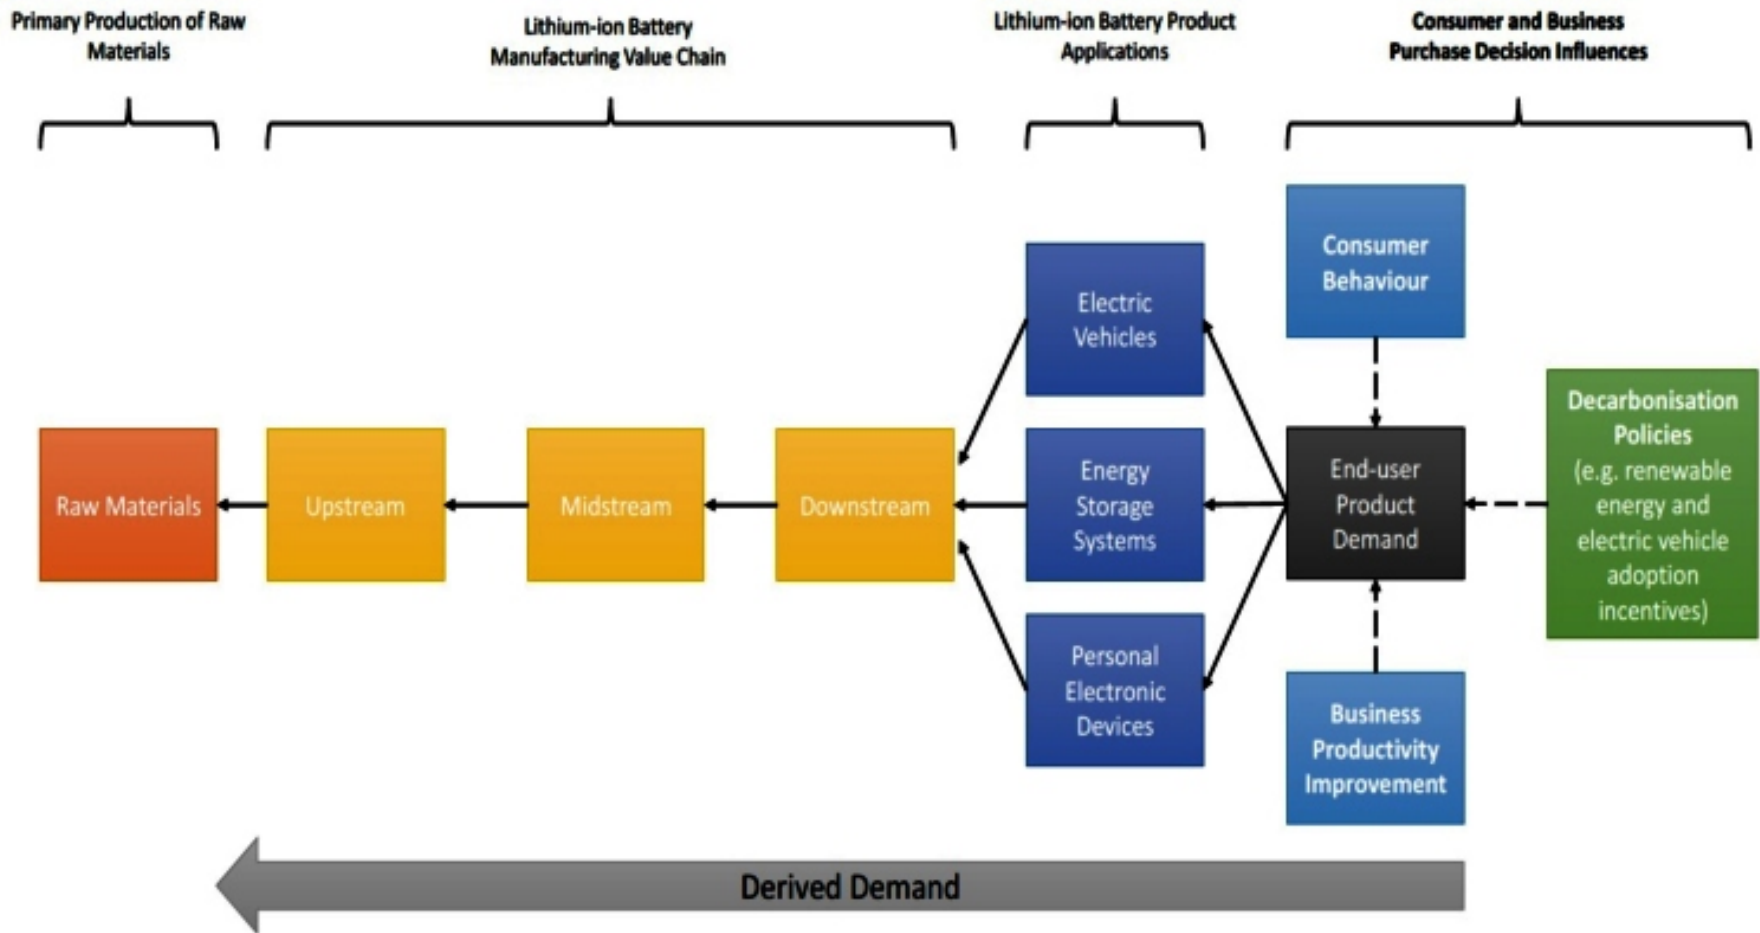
Primary Production of Raw Materials

Lithium-ion Battery Manufacturing Value Chain

Lithium-ion Battery Product Applications

Consumer and Business Purchase Decision Influences

Consumer Behaviour

Electric Vehicles

Raw Materials

Upstream

Midstream

Downstream

Energy Storage Systems

End-user Product Demand

Decarbonisation Policies (e.g. renewable energy and electric vehicle adoption incentives)

Personal Electronic Devices

Business Productivity Improvement

Derived Demand